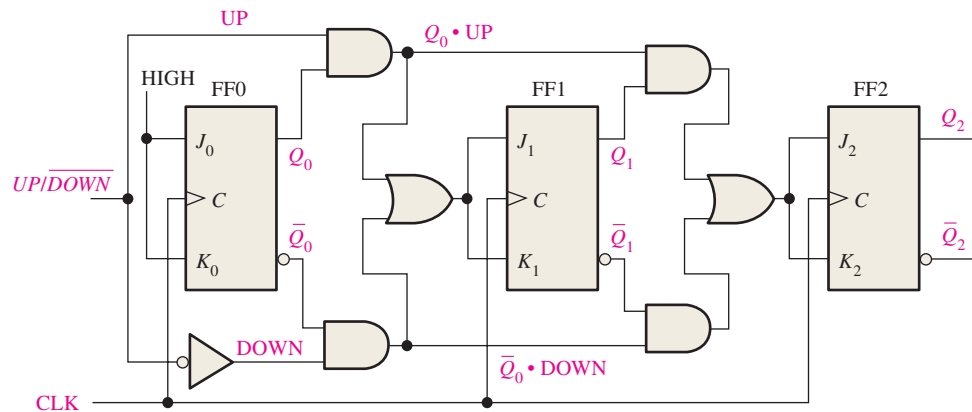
UP

$Q_0 \bullet$ UP

HIGH

FF0

FF1

FF2

$J_0$

$Q_0$

$J_1$

$Q_1$

$J_2$

$Q_2$

$UP/\overline{DOWN}$

$C$

$C$

$C$

$\overline{Q}_0$

$\overline{Q}_1$

$\overline{Q}_2$

$K_0$

$K_1$

$K_2$

DOWN

$\overline{Q}_0 \bullet$ DOWN

CLK